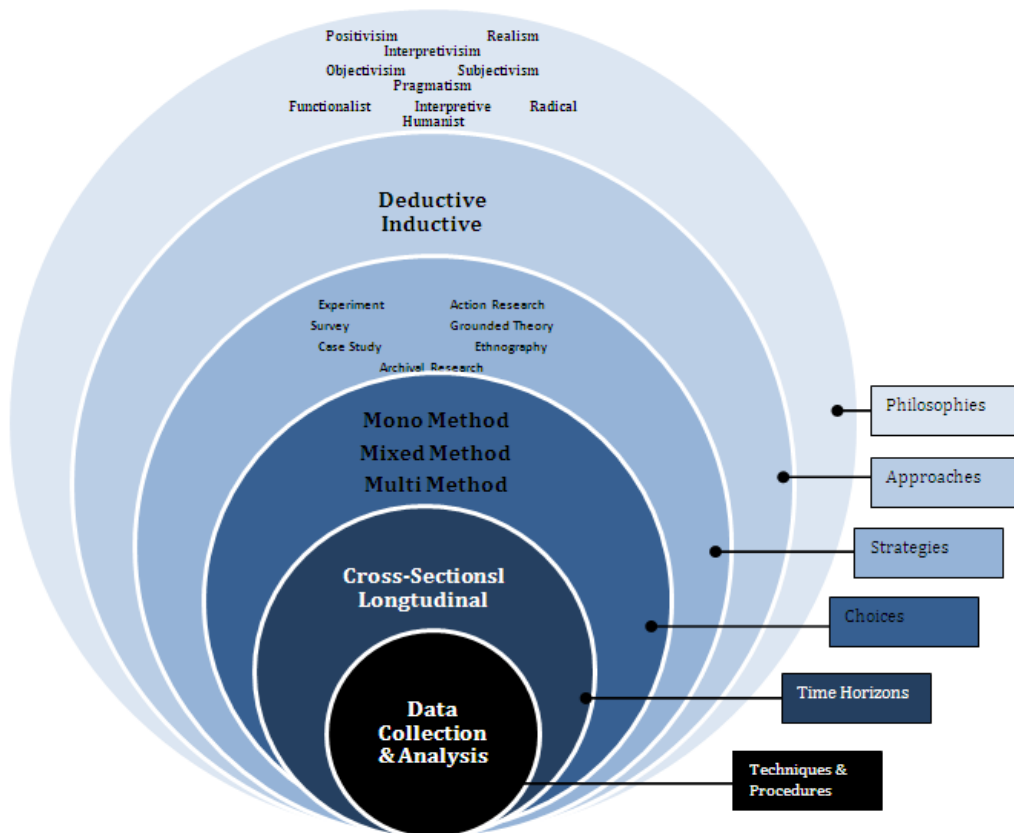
Positivisim Realism
Interpretivisim
Objectivisim Subjectivism
Pragmatism
Functionalist Interpretive Radical
Humanist

Deductive
Inductive

Experiment Action Research
Survey Grounded Theory
Case Study Ethnography
Archival Research

Mono Method
Mixed Method
Multi Method

Cross-Sectionsl
Longtudinal

Data Collection & Analysis

Philosophies
Approaches
Strategies
Choices
Time Horizons
Techniques & Procedures